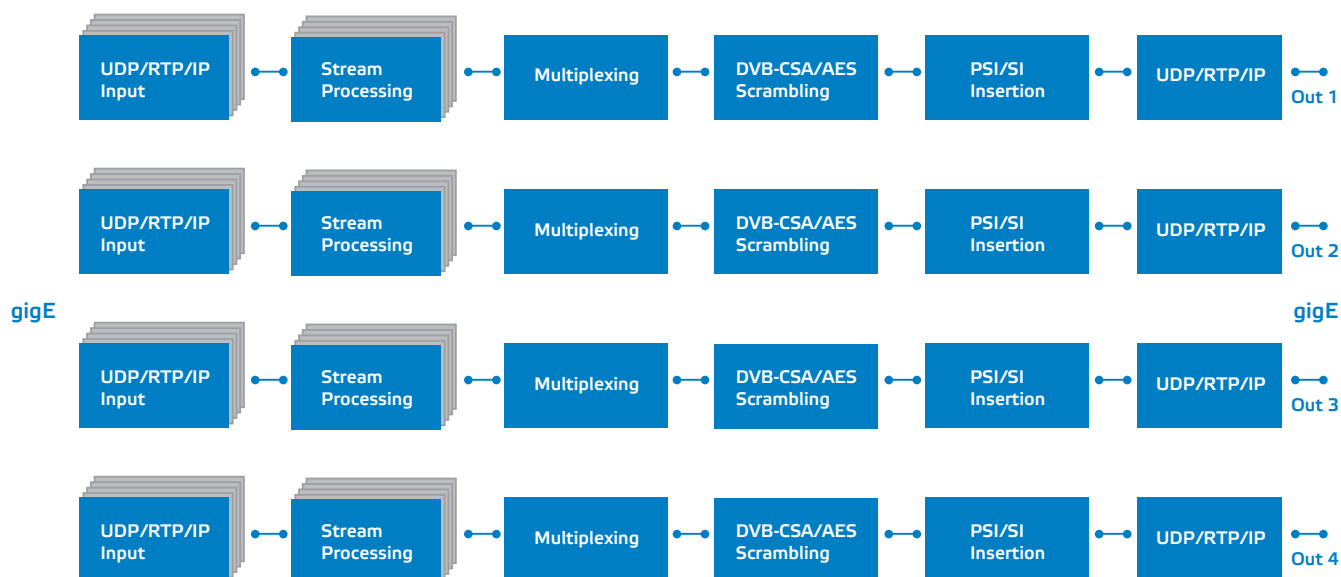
UDP/RTP/IP Input
Stream Processing
Multiplexing
DVB-CSA/AES Scrambling
PSI/SI Insertion
UDP/RTP/IP
Out 1

UDP/RTP/IP Input
Stream Processing
Multiplexing
DVB-CSA/AES Scrambling
PSI/SI Insertion
UDP/RTP/IP
Out 2

gigE
gigE

UDP/RTP/IP Input
Stream Processing
Multiplexing
DVB-CSA/AES Scrambling
PSI/SI Insertion
UDP/RTP/IP
Out 3

UDP/RTP/IP Input
Stream Processing
Multiplexing
DVB-CSA/AES Scrambling
PSI/SI Insertion
UDP/RTP/IP
Out 4